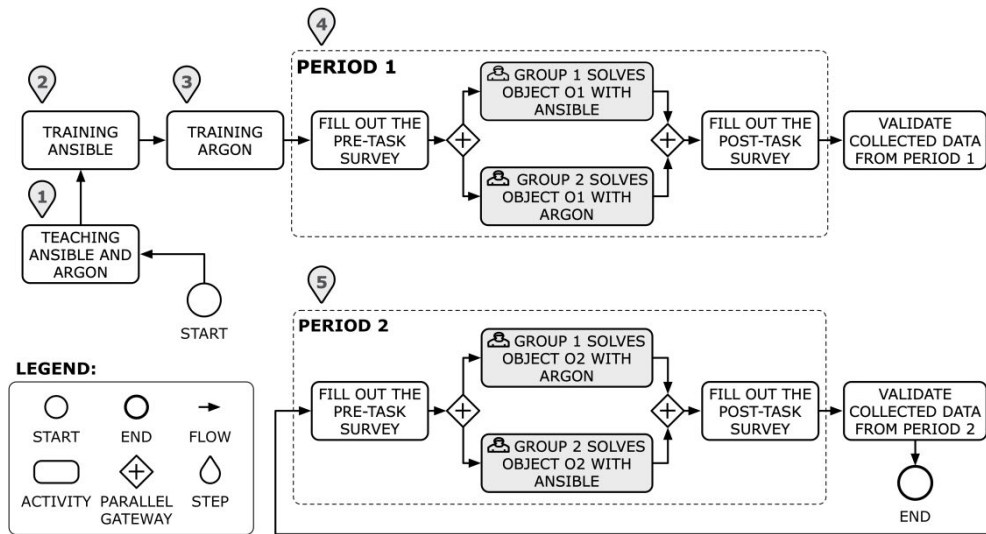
2
TRAINING ANSIBLE

3
TRAINING ARGON

1
TEACHING ANSIBLE AND ARGON

START

4
PERIOD 1

FILL OUT THE PRE-TASK SURVEY

GROUP 1 SOLVES OBJECT O1 WITH ANSIBLE

GROUP 2 SOLVES OBJECT O1 WITH ARGON

FILL OUT THE POST-TASK SURVEY

VALIDATE COLLECTED DATA FROM PERIOD 1

5
PERIOD 2

FILL OUT THE PRE-TASK SURVEY

GROUP 1 SOLVES OBJECT O2 WITH ARGON

GROUP 2 SOLVES OBJECT O2 WITH ANSIBLE

FILL OUT THE POST-TASK SURVEY

VALIDATE COLLECTED DATA FROM PERIOD 2

END

LEGEND:
START
END
FLOW
ACTIVITY
PARALLEL GATEWAY
STEP